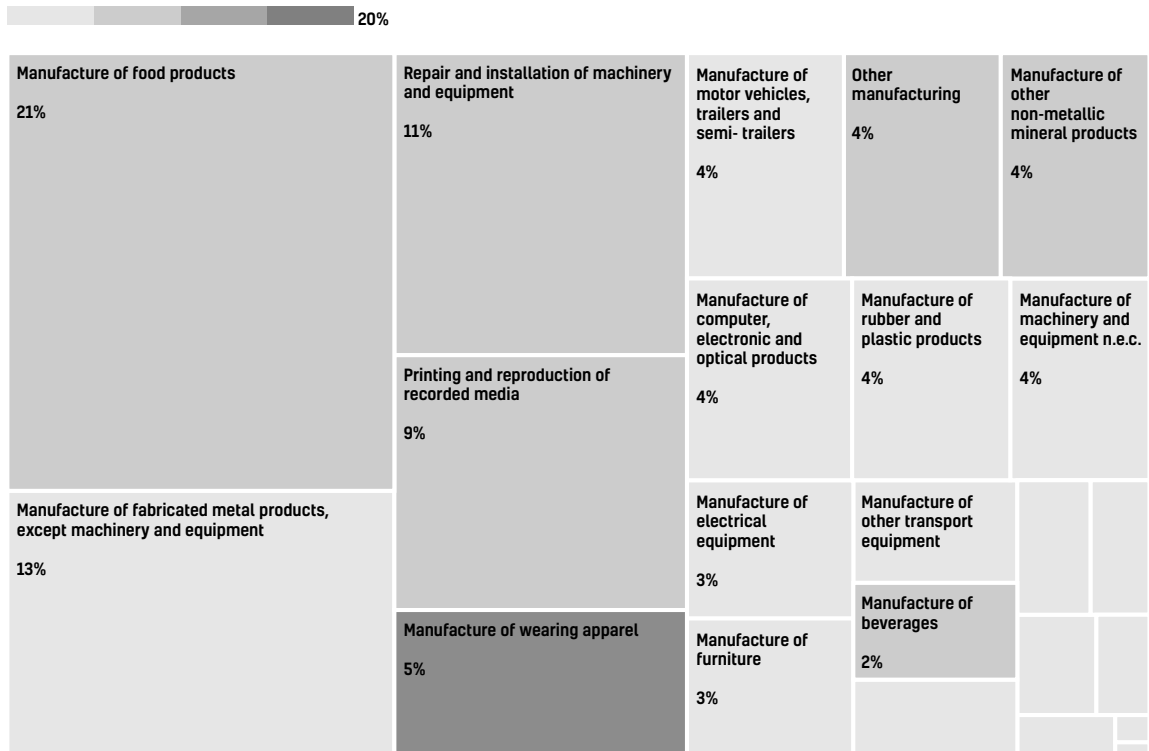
20%

Manufacture of food products

21%

Manufacture of fabricated metal products, except machinery and equipment

13%

Repair and installation of machinery and equipment

11%

Printing and reproduction of recorded media

9%

Manufacture of wearing apparel

5%

Manufacture of motor vehicles, trailers and semi- trailers

4%

Other manufacturing

4%

Manufacture of other non-metallic mineral products

4%

Manufacture of computer, electronic and optical products

4%

Manufacture of rubber and plastic products

4%

Manufacture of machinery and equipment n.e.c.

4%

Manufacture of electrical equipment

3%

Manufacture of other transport equipment

Manufacture of beverages

2%

Manufacture of furniture

3%